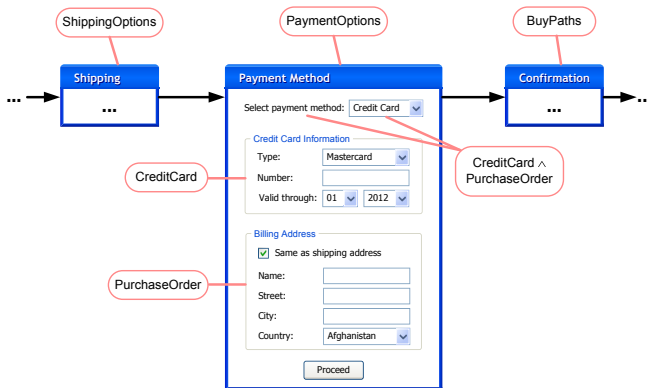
ShippingOptions

PaymentOptions

BuyPaths

...

Shipping

...

Payment Method

Select payment method: Credit Card

Credit Card Information

Type: Mastercard

Number:

Valid through: 01 2012

Billing Address

Same as shipping address

Name:

Street:

City:

Country: Afghanistan

Proceed

Confirmation

...

...

CreditCard $\wedge$ PurchaseOrder

CreditCard

PurchaseOrder